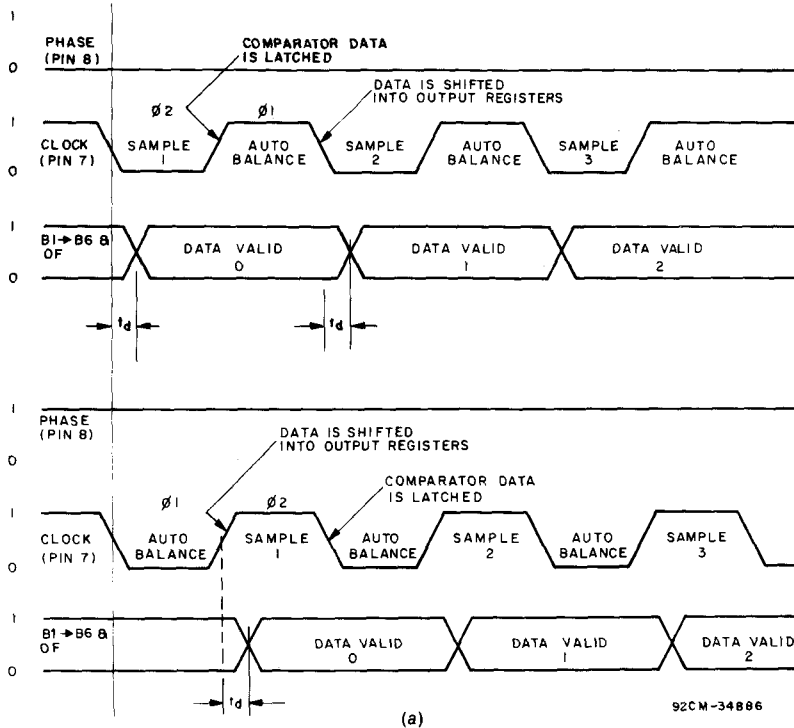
1
PHASE (PIN 8)
0
COMPARATOR DATA IS LATCHED
DATA IS SHIFTED INTO OUTPUT REGISTERS
Ø2
Ø1
1
CLOCK (PIN 7)
0
SAMPLE 1
AUTO BALANCE
SAMPLE 2
AUTO BALANCE
SAMPLE 3
AUTO BALANCE
1
B1 → B6 & OF
0
DATA VALID 0
DATA VALID 1
DATA VALID 2
$t_d$
$t_d$

1
PHASE (PIN 8)
0
DATA IS SHIFTED INTO OUTPUT REGISTERS
COMPARATOR DATA IS LATCHED
Ø1
Ø2
1
CLOCK (PIN 7)
0
AUTO BALANCE
SAMPLE 1
AUTO BALANCE
SAMPLE 2
AUTO BALANCE
SAMPLE 3
1
B1 → B6 & OF
0
DATA VALID 0
DATA VALID 1
DATA VALID 2
$t_d$
92CM-34886
(a)